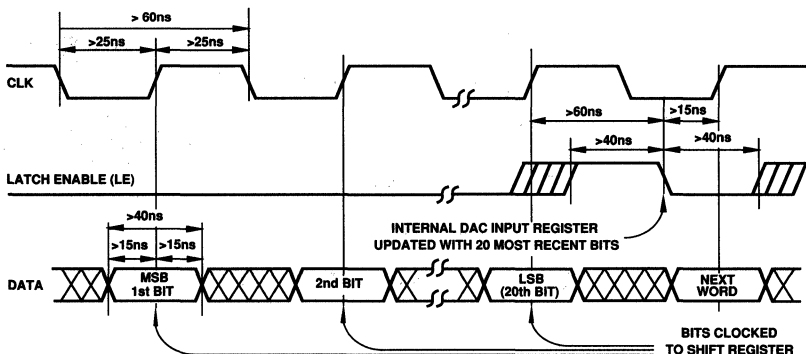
> 60ns
>25ns
>25ns
CLK
>60ns
>15ns
>40ns
>40ns
LATCH ENABLE (LE)
>40ns
>15ns
>15ns
INTERNAL DAC INPUT REGISTER UPDATED WITH 20 MOST RECENT BITS
DATA
MSB 1st BIT
2nd BIT
LSB (20th BIT)
NEXT WORD
BITS CLOCKED TO SHIFT REGISTER